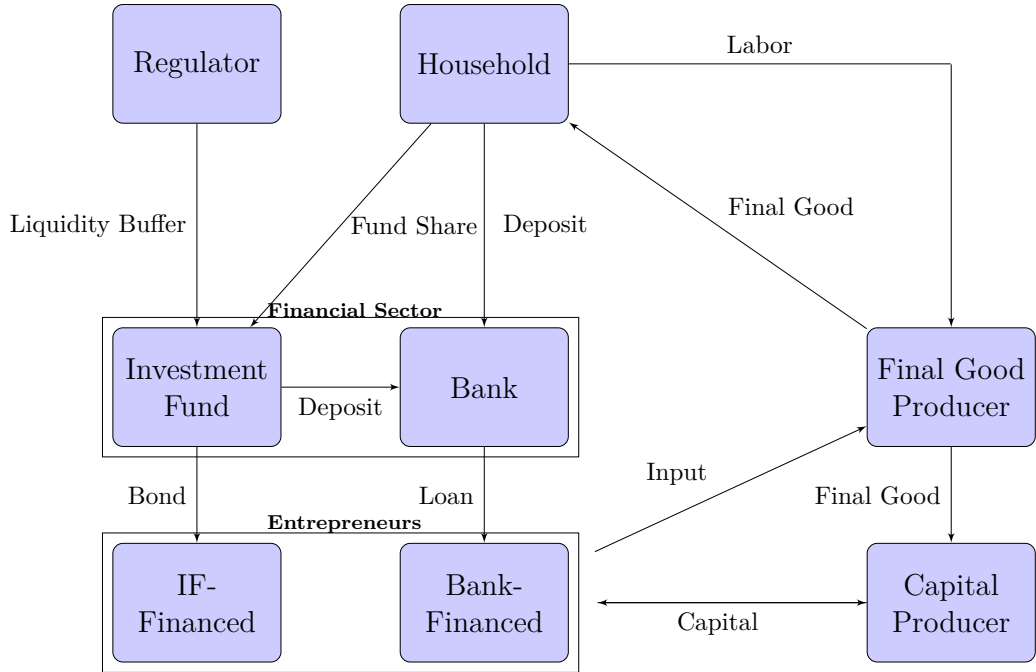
Regulator

Household

Labor

Liquidity Buffer

Fund Share

Deposit

Final Good

Financial Sector

Investment Fund

Deposit

Bank

Final Good Producer

Bond

Loan

Input

Final Good

Entrepreneurs

IF-Financed

Bank-Financed

Capital

Capital Producer